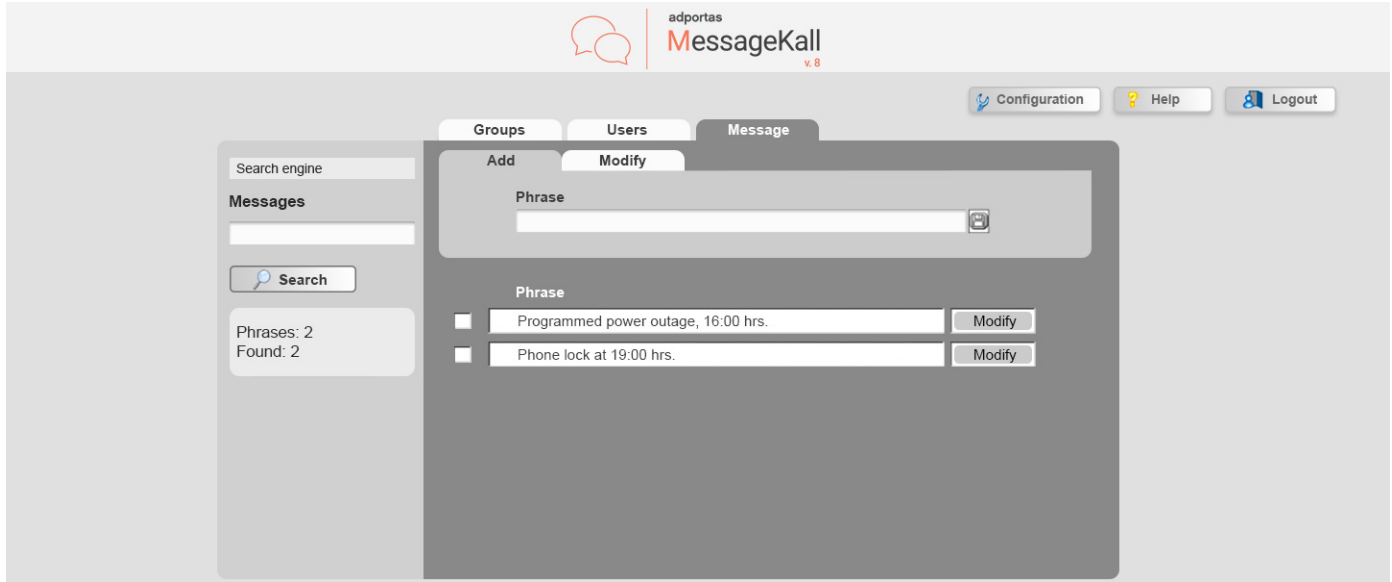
adportas
MessageKall
v. 8

Configuration Help Logout

Groups Users Message

Search engine
Messages

Search

Phrases: 2
Found: 2

Add Modify

Phrase

Phrase
Programmed power outage, 16:00 hrs. Modify
Phone lock at 19:00 hrs. Modify